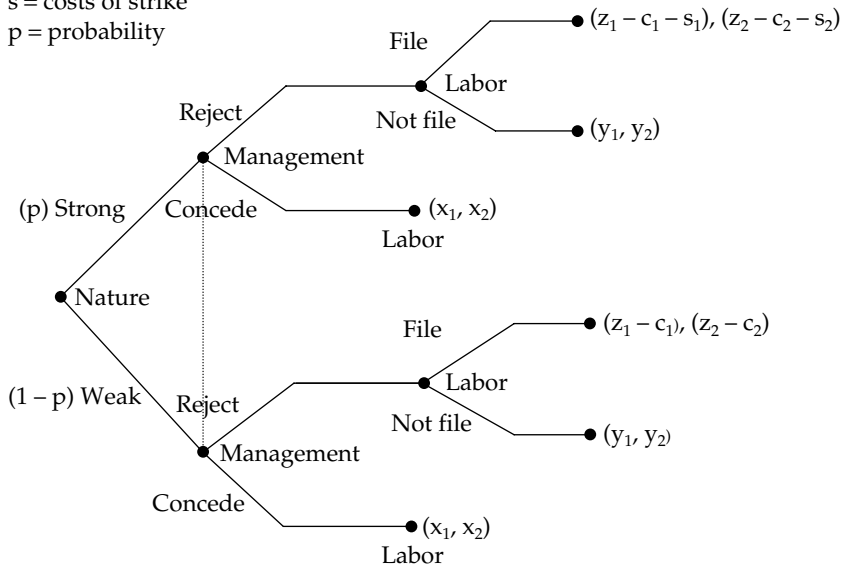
s = costs of strike
p = probability

File
$(z_1 - c_1 - s_1), (z_2 - c_2 - s_2)$
Labor
Reject
Not file
$(y_1, y_2)$
Management
(p) Strong
Concede
$(x_1, x_2)$
Labor
Nature
File
$(z_1 - c_1), (z_2 - c_2)$
Labor
(1 – p) Weak
Reject
Not file
$(y_1, y_2)$
Management
Concede
$(x_1, x_2)$
Labor